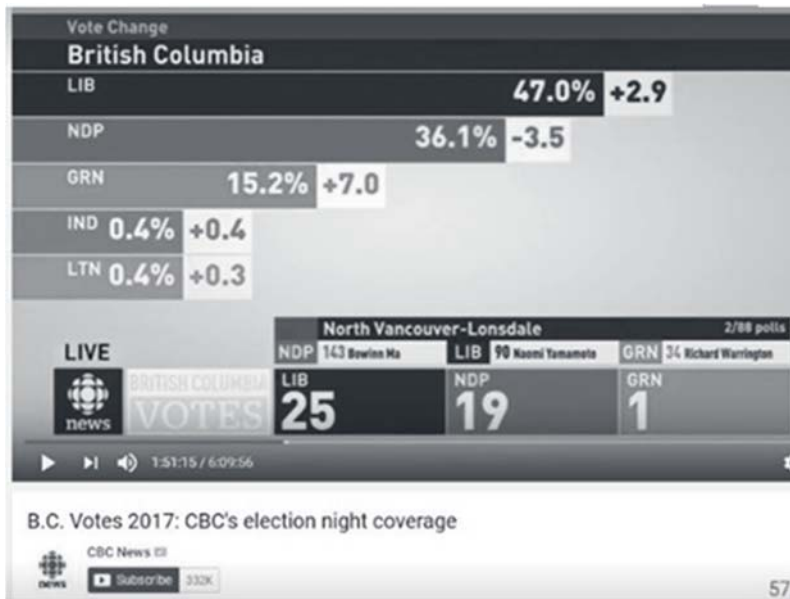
Vote Change
British Columbia

| | | |
|---|---|---|
| LIB | 47.0% | +2.9 |
| NDP | 36.1% | -3.5 |
| GRN | 15.2% | +7.0 |
| IND | 0.4% | +0.4 |
| LTN | 0.4% | +0.3 |

LIVE

news

BRITISH COLUMBIA VOTES

North Vancouver-Lonsdale 2/88 polls

NDP 143 Bowinn Ma LIB 90 Naomi Yamamoto GRN 34 Richard Warrington

LIB 25 NDP 19 GRN 1

1:51:15 / 6:09:56

B.C. Votes 2017: CBC's election night coverage

CBC News

news

Subscribe 332K

57